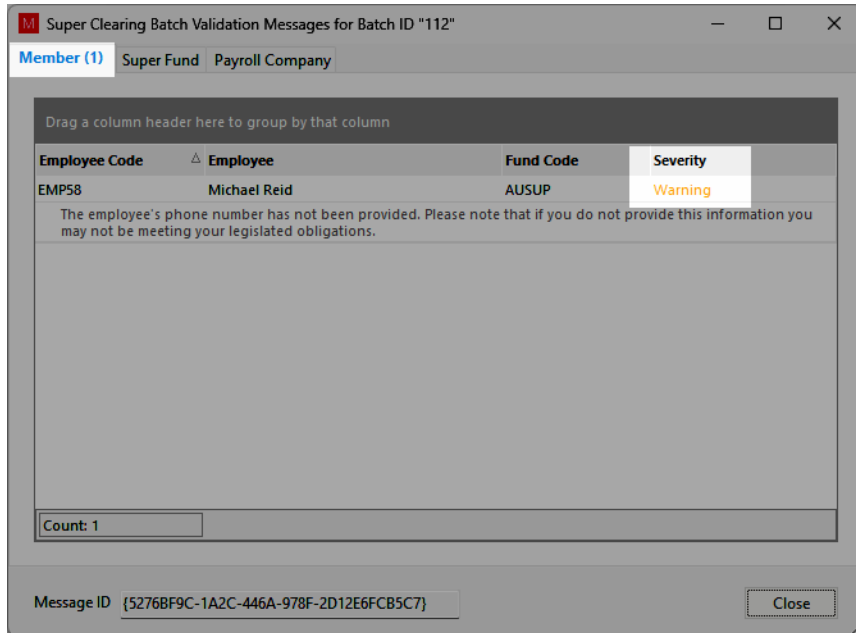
M Super Clearing Batch Validation Messages for Batch ID "112"

Member (1) | Super Fund | Payroll Company

Drag a column header here to group by that column

| Employee Code | Employee | Fund Code | Severity |
|---|---|---|---|
| EMP58 | Michael Reid | AUSUP | Warning |

The employee's phone number has not been provided. Please note that if you do not provide this information you may not be meeting your legislated obligations.

Count: 1

Message ID {5276BF9C-1A2C-446A-978F-2D12E6FCB5C7}

Close